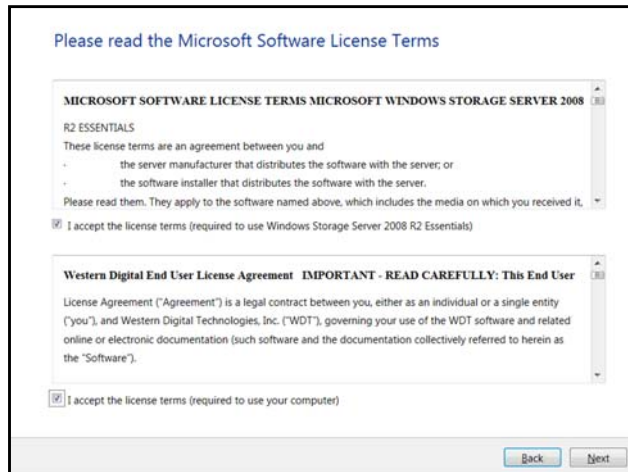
Please read the Microsoft Software License Terms

MICROSOFT SOFTWARE LICENSE TERMS MICROSOFT WINDOWS STORAGE SERVER 2008 R2 ESSENTIALS

These license terms are an agreement between you and

· the server manufacturer that distributes the software with the server; or

· the software installer that distributes the software with the server.

Please read them. They apply to the software named above, which includes the media on which you received it,

I accept the license terms (required to use Windows Storage Server 2008 R2 Essentials)

Western Digital End User License Agreement IMPORTANT - READ CAREFULLY: This End User License Agreement ("Agreement") is a legal contract between you, either as an individual or a single entity ("you"), and Western Digital Technologies, Inc. ("WDT"), governing your use of the WDT software and related online or electronic documentation (such software and the documentation collectively referred to herein as the "Software").

I accept the license terms (required to use your computer)

Back Next